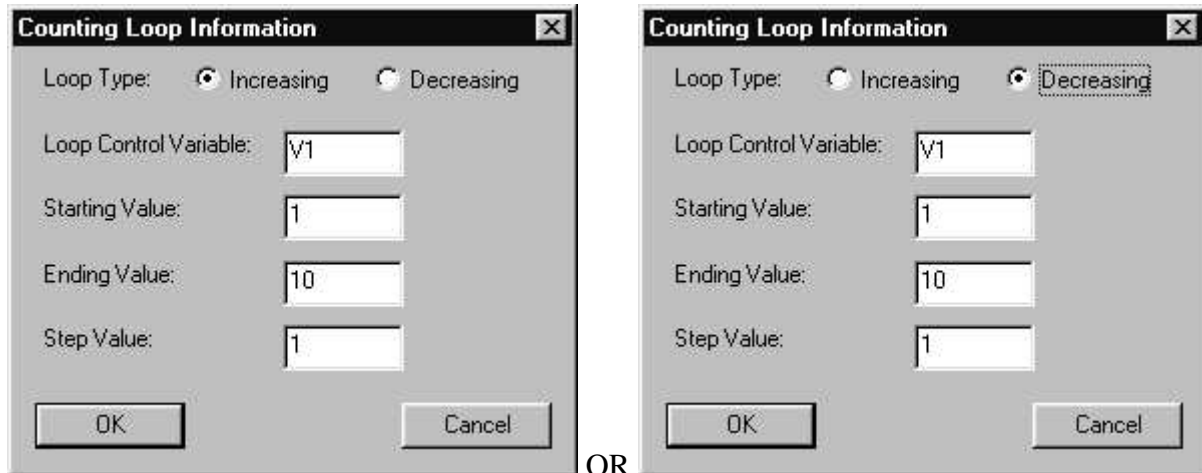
Counting Loop Information

Loop Type: Increasing Decreasing

Loop Control Variable: V1

Starting Value: 1

Ending Value: 10

Step Value: 1

OK Cancel

OR

Counting Loop Information

Loop Type: Increasing Decreasing

Loop Control Variable: V1

Starting Value: 1

Ending Value: 10

Step Value: 1

OK Cancel